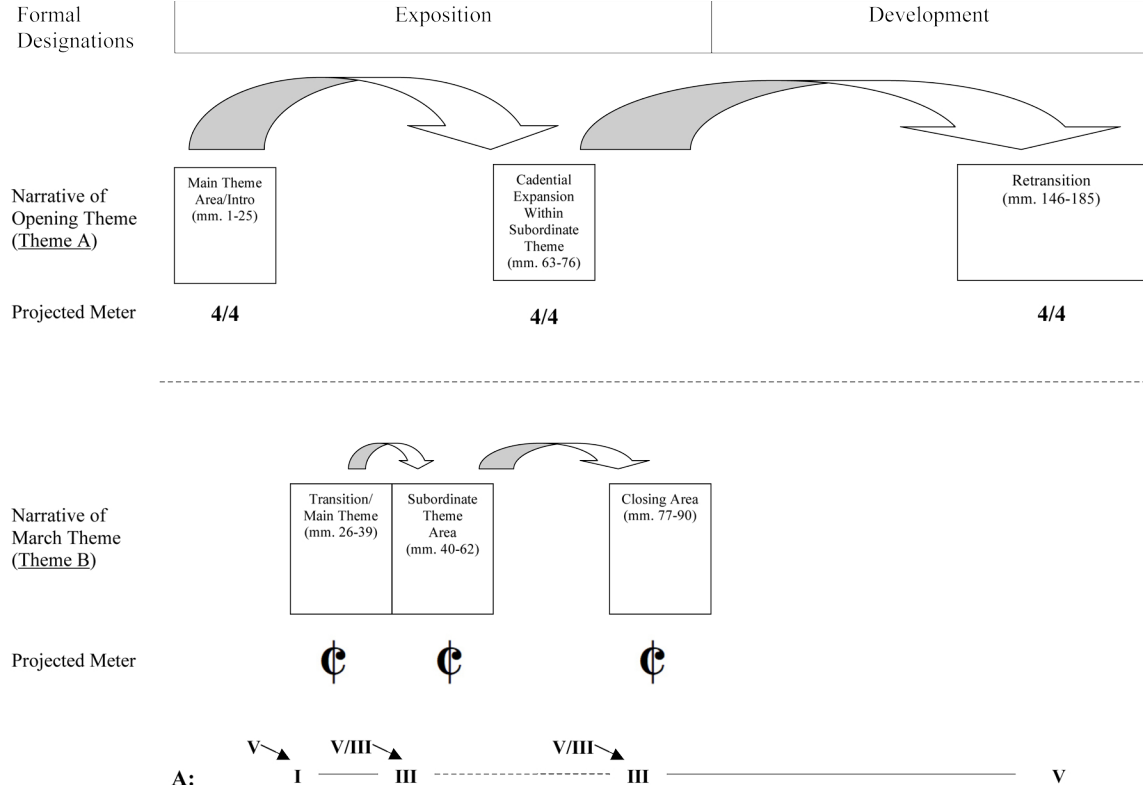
Formal Designations

Exposition

Development

Narrative of Opening Theme (Theme A)

Main Theme Area/Intro (mm. 1-25)

Cadential Expansion Within Subordinate Theme (mm. 63-76)

Retransition (mm. 146-185)

Projected Meter

4/4

4/4

4/4

Narrative of March Theme (Theme B)

Transition/ Main Theme (mm. 26-39)

Subordinate Theme Area (mm. 40-62)

Closing Area (mm. 77-90)

Projected Meter

¢

¢

¢

V

V/III

V/III

A: I III III V